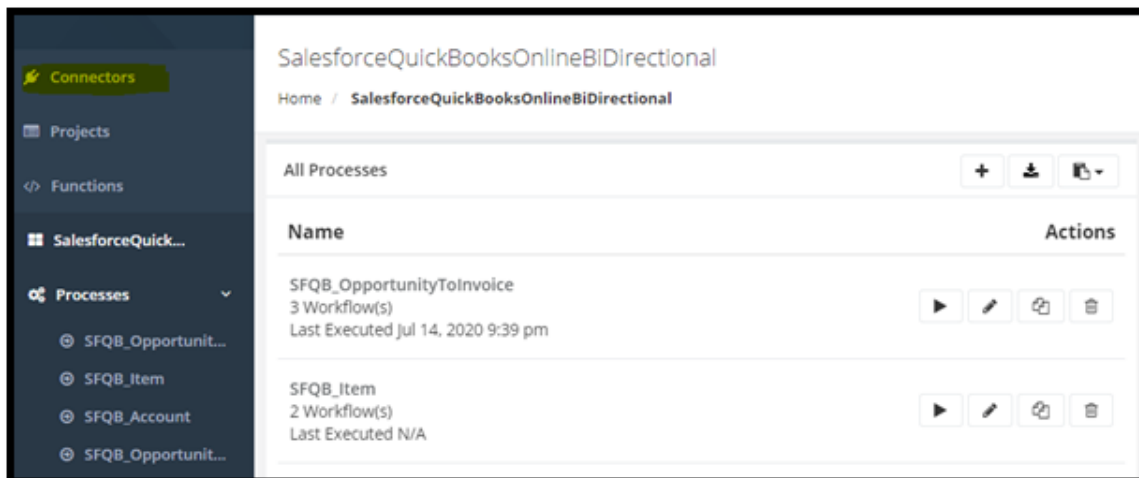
Connectors

Projects

Functions

SalesforceQuick...

Processes

SFQB_Opportunit...

SFQB_Item

SFQB_Account

SFQB_Opportunit...

SalesforceQuickBooksOnlineBiDirectional

Home / SalesforceQuickBooksOnlineBiDirectional

All Processes

| Name | Actions |
|---|---|
| SFQB_OpportunityToInvoice<br>3 Workflow(s)<br>Last Executed Jul 14, 2020 9:39 pm | |
| SFQB_Item<br>2 Workflow(s)<br>Last Executed N/A | |